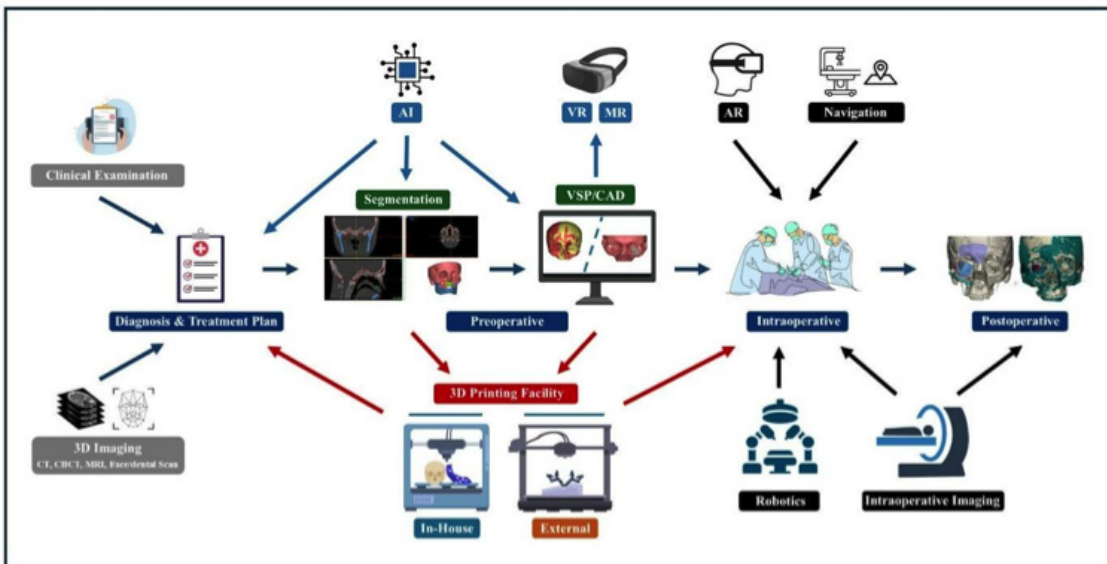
AI

VR MR

AR

Navigation

Clinical Examination

Segmentation

VSP/CAD

Diagnosis & Treatment Plan

Preoperative

Intraoperative

Postoperative

3D Printing Facility

3D Imaging
CT, CBCT, MRI, Face/dental Scan

In-House

External

Robotics

Intraoperative Imaging